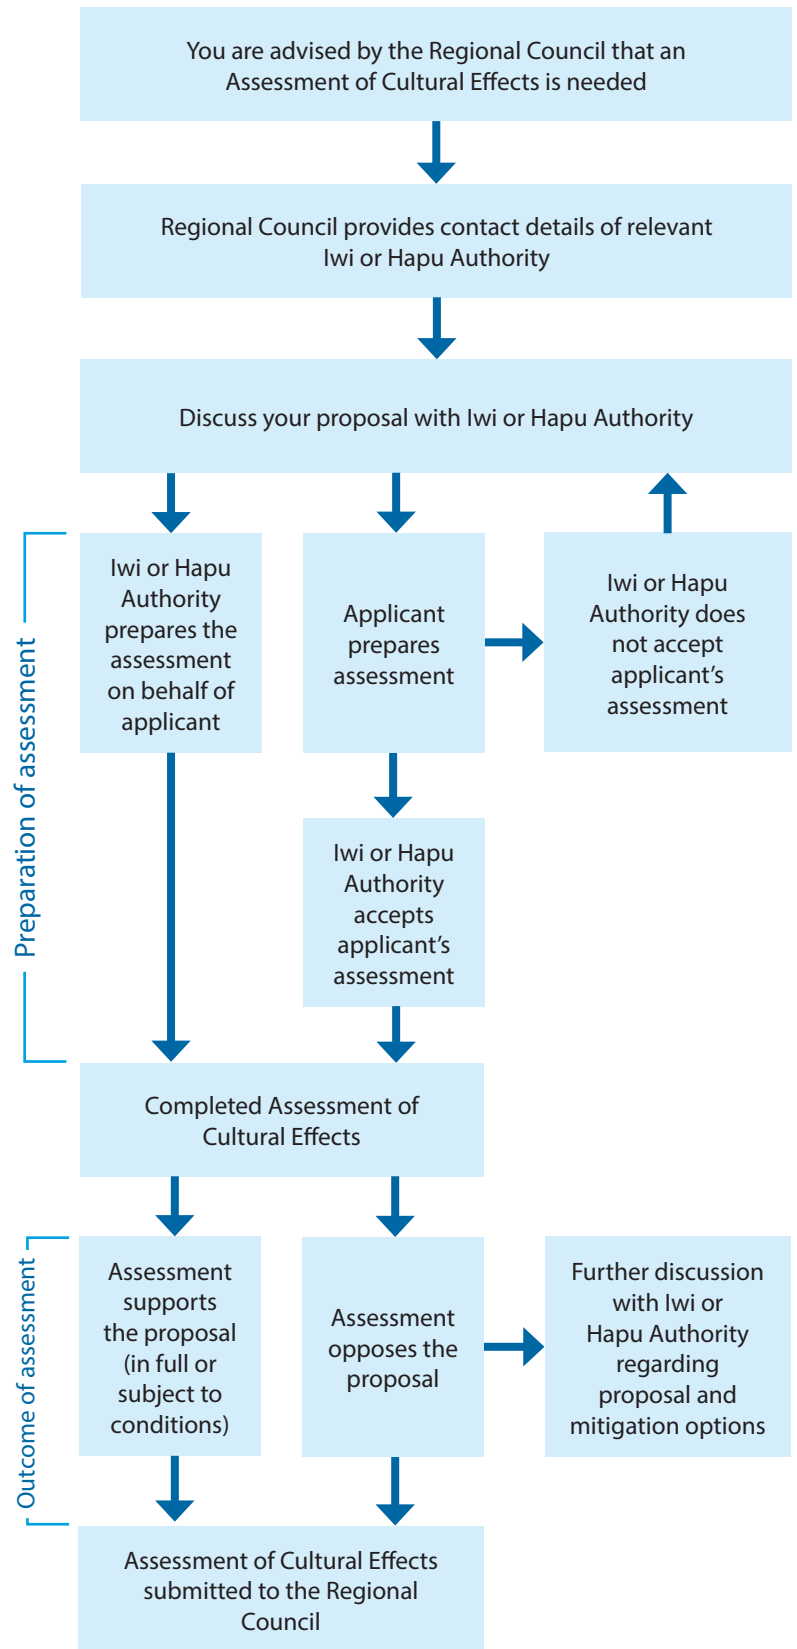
You are advised by the Regional Council that an Assessment of Cultural Effects is needed

Regional Council provides contact details of relevant Iwi or Hapu Authority

Discuss your proposal with Iwi or Hapu Authority

Preparation of assessment

Iwi or Hapu Authority prepares the assessment on behalf of applicant

Applicant prepares assessment

Iwi or Hapu Authority does not accept applicant's assessment

Iwi or Hapu Authority accepts applicant's assessment

Completed Assessment of Cultural Effects

Outcome of assessment

Assessment supports the proposal (in full or subject to conditions)

Assessment opposes the proposal

Further discussion with Iwi or Hapu Authority regarding proposal and mitigation options

Assessment of Cultural Effects submitted to the Regional Council